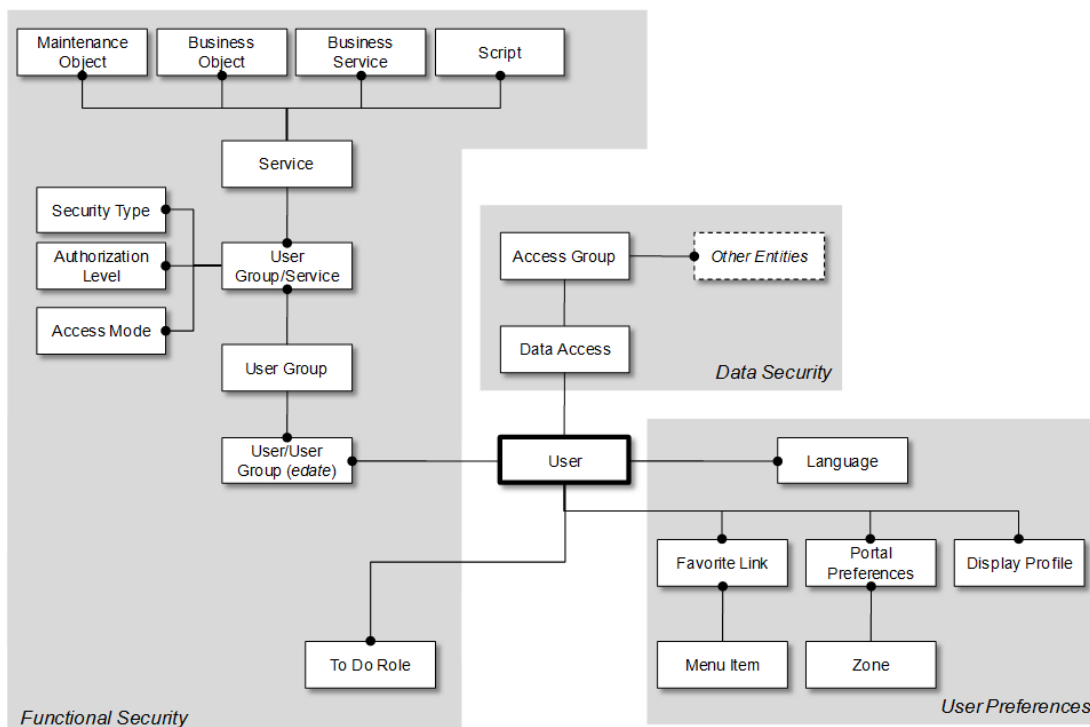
Maintenance Object

Business Object

Business Service

Script

Service

Security Type

Authorization Level

Access Mode

User Group/Service

User Group

User/User Group (edate)

Access Group

Other Entities

Data Access

Data Security

User

Language

Favorite Link

Portal Preferences

Display Profile

Menu Item

Zone

To Do Role

Functional Security

User Preferences